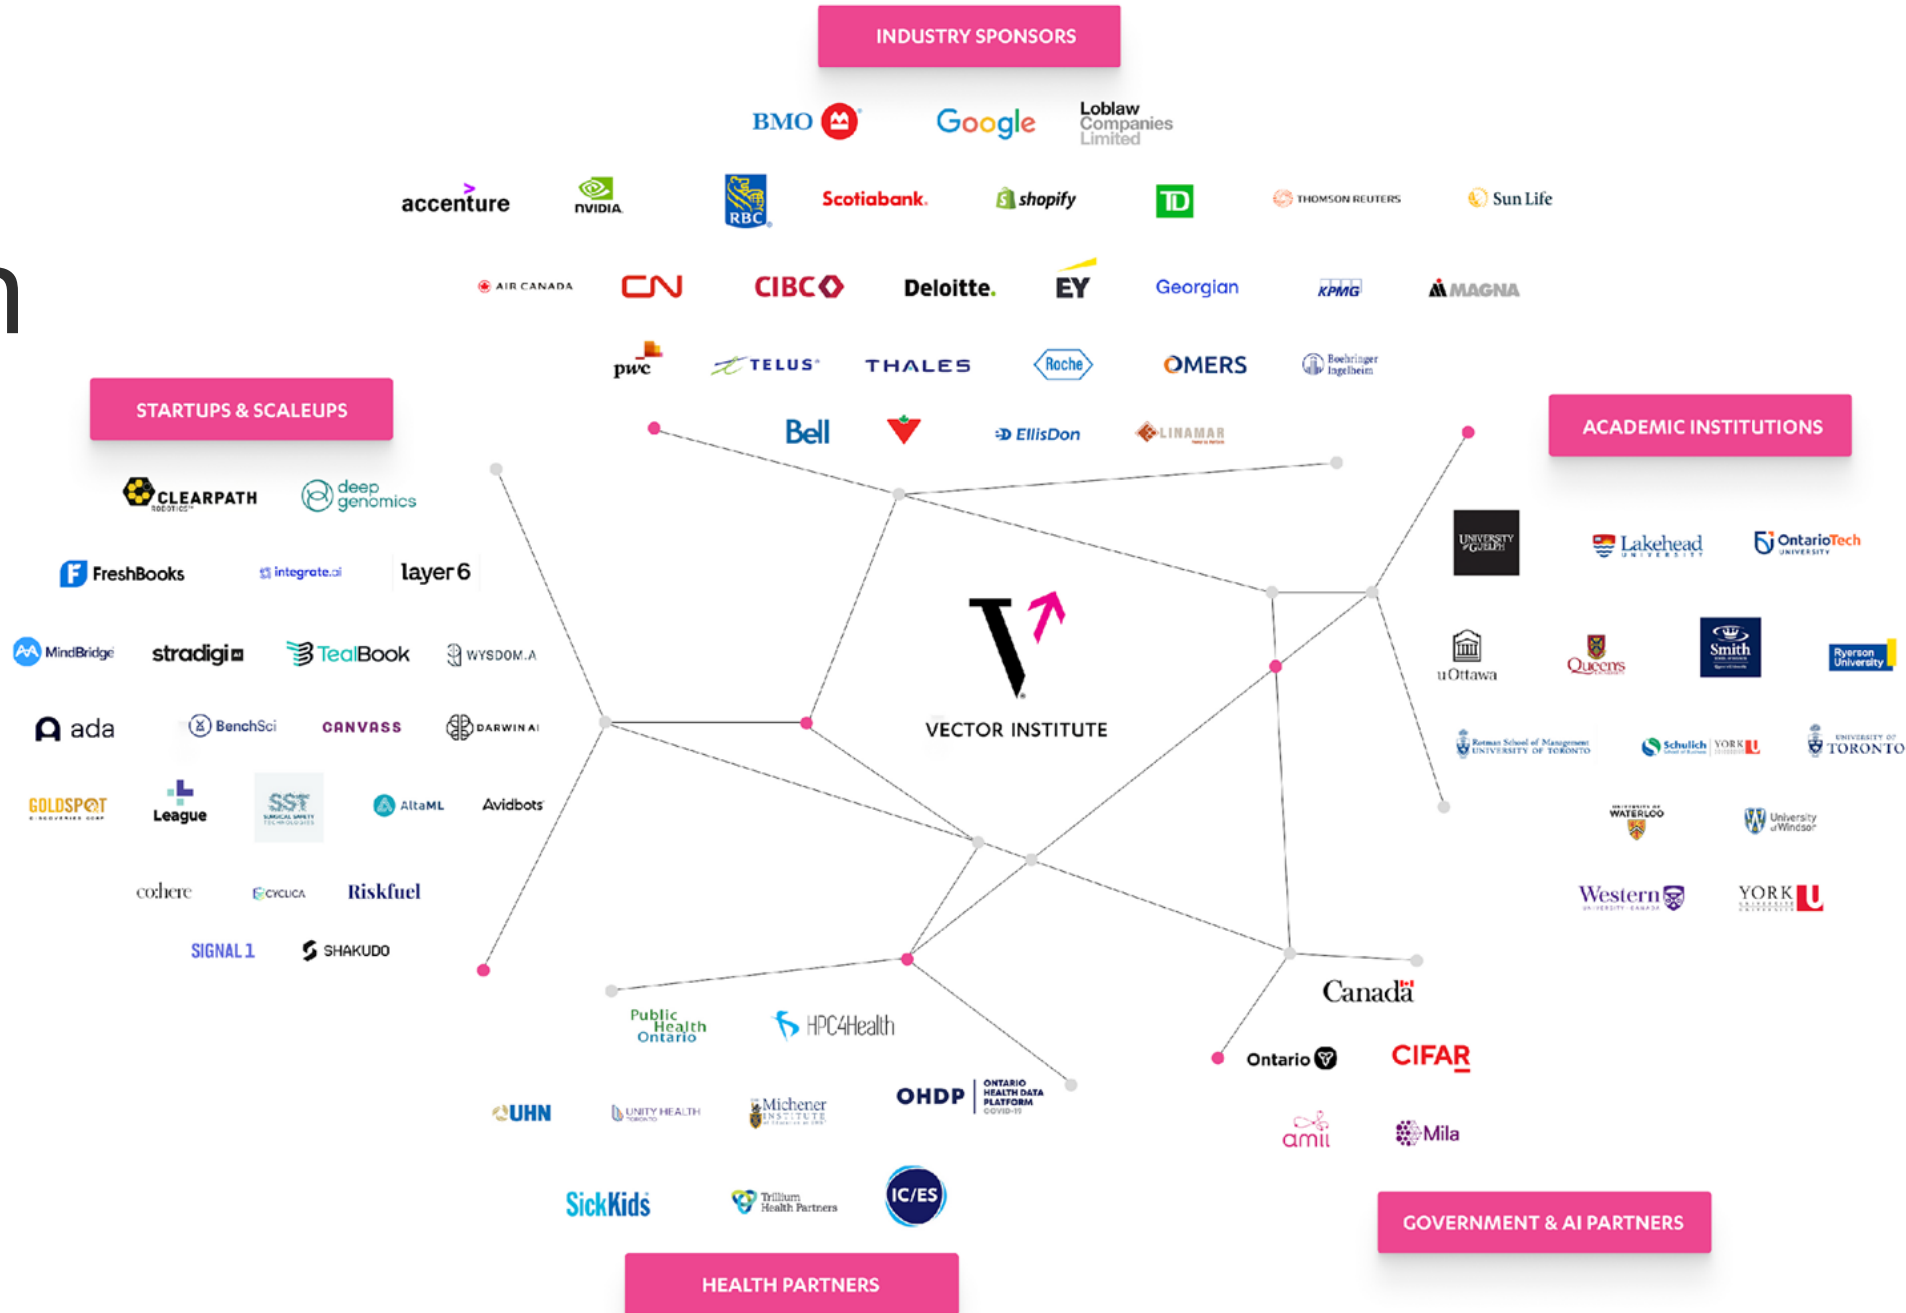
INDUSTRY SPONSORS

BMO Google Loblaw Companies Limited

accenture NVIDIA RBC Scotiabank. shopify TD THOMSON REUTERS Sun Life

AIR CANADA CN CIBC Deloitte. EY Georgian KPMG MAGNA

pwc TELUS THALES Roche OMERS Boehringer Ingelheim

Bell EllisDon LINAMAR

STARTUPS & SCALEUPS

CLEARPATH ROBOTICS deep genomics

FreshBooks integrate.ai layer 6

MindBridge stradigi TealBook WYSDOM.AI

ada BenchSci CANVASS DARWIN AI

GOLDSPOT League SST AltaML Avidbots

cohere CYCLICA Riskfuel

SIGNAL 1 SHAKUDO

VECTOR INSTITUTE

ACADEMIC INSTITUTIONS

UNIVERSITY of GUELPH Lakehead UNIVERSITY OntarioTech UNIVERSITY

uOttawa Queens Smith Ryerson University

Rotman School of Management UNIVERSITY OF TORONTO Schulich YORK U UNIVERSITY OF TORONTO

WATERLOO University of Windsor

Western YORK U

Public Health Ontario HPC4Health

UHN UNITY HEALTH Michener INSTITUTE OHDP ONTARIO HEALTH DATA PLATFORM COVID-19

SickKids Trillium Health Partners IC/ES

HEALTH PARTNERS

Canada

Ontario CIFAR

amii Mila

GOVERNMENT & AI PARTNERS